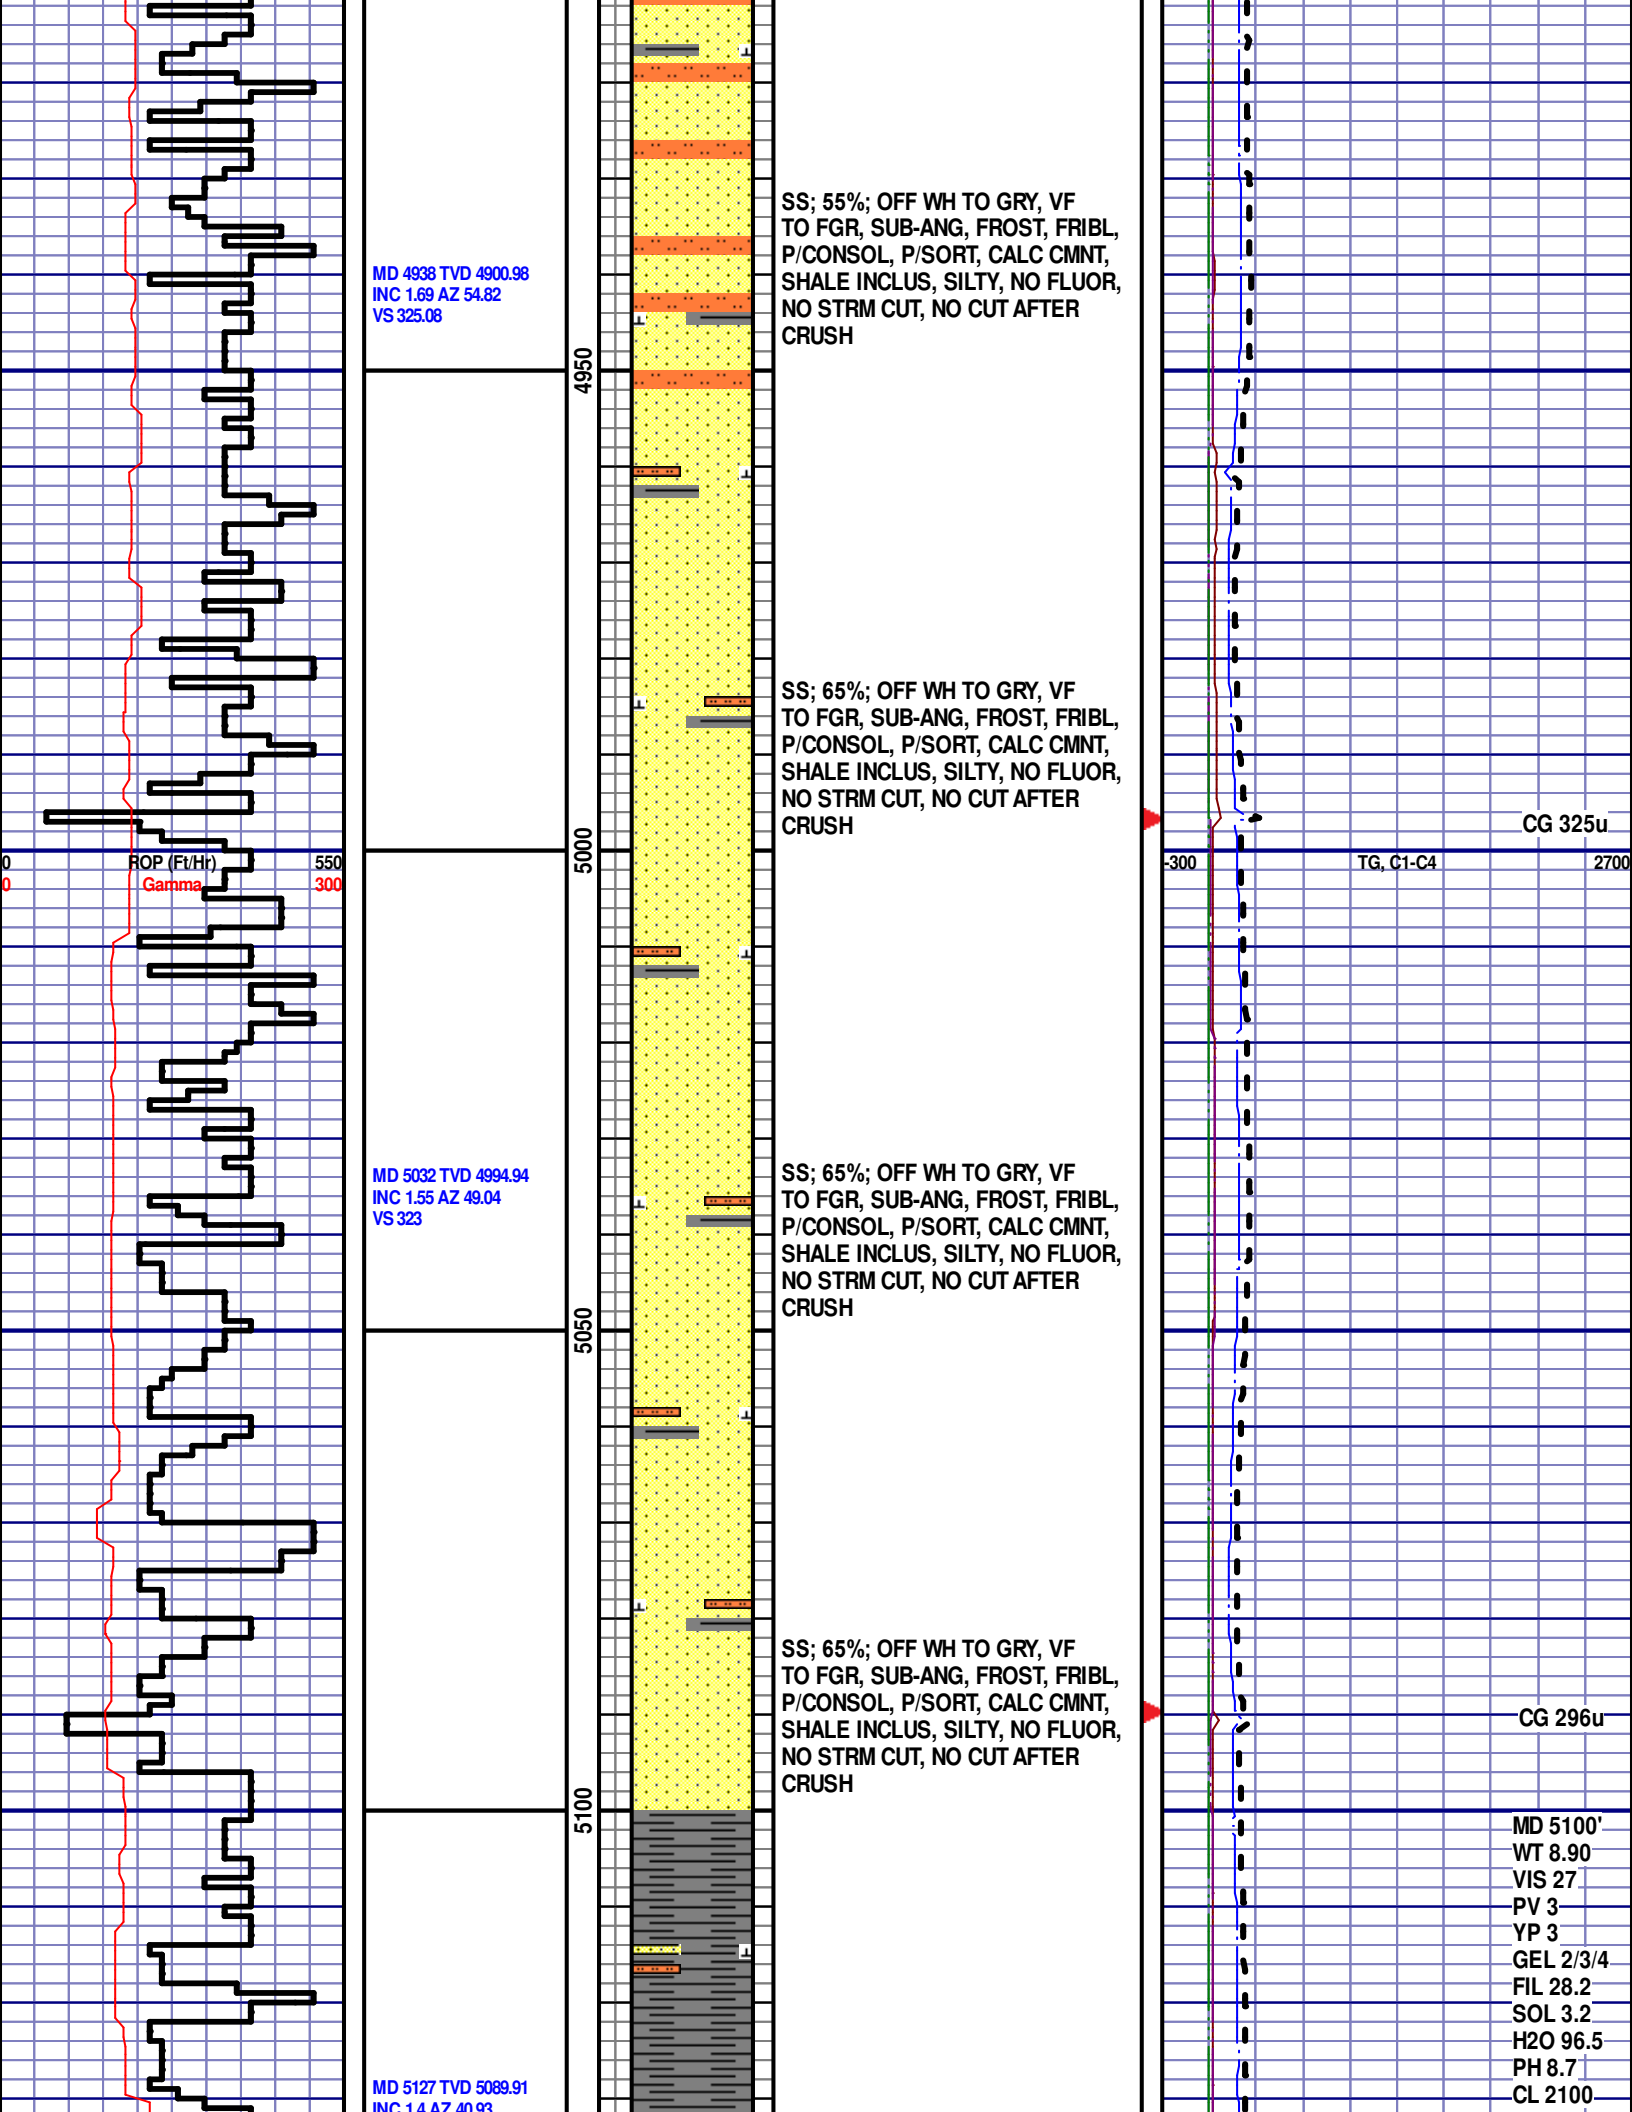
MD 4938 TVD 4900.98
INC 1.69 AZ 54.82
VS 325.08

SS; 55%; OFF WH TO GRY, VF TO FGR, SUB-ANG, FROST, FRIBL, P/CONSOL, P/SORT, CALC CMNT, SHALE INCLUS, SILTY, NO FLUOR, NO STRM CUT, NO CUT AFTER CRUSH

4950

SS; 65%; OFF WH TO GRY, VF TO FGR, SUB-ANG, FROST, FRIBL, P/CONSOL, P/SORT, CALC CMNT, SHALE INCLUS, SILTY, NO FLUOR, NO STRM CUT, NO CUT AFTER CRUSH

CG 325u

0 ROP (Ft/Hr) 550
0 Gamma 300

5000

-300 TG, C1-C4 2700

MD 5032 TVD 4994.94
INC 1.55 AZ 49.04
VS 323

SS; 65%; OFF WH TO GRY, VF TO FGR, SUB-ANG, FROST, FRIBL, P/CONSOL, P/SORT, CALC CMNT, SHALE INCLUS, SILTY, NO FLUOR, NO STRM CUT, NO CUT AFTER CRUSH

5050

SS; 65%; OFF WH TO GRY, VF TO FGR, SUB-ANG, FROST, FRIBL, P/CONSOL, P/SORT, CALC CMNT, SHALE INCLUS, SILTY, NO FLUOR, NO STRM CUT, NO CUT AFTER CRUSH

CG 296u

5100

MD 5100'
WT 8.90
VIS 27
PV 3
YP 3
GEL 2/3/4
FIL 28.2
SOL 3.2
H2O 96.5
PH 8.7
CL 2100

MD 5127 TVD 5089.91
INC 1.4 AZ 40.93